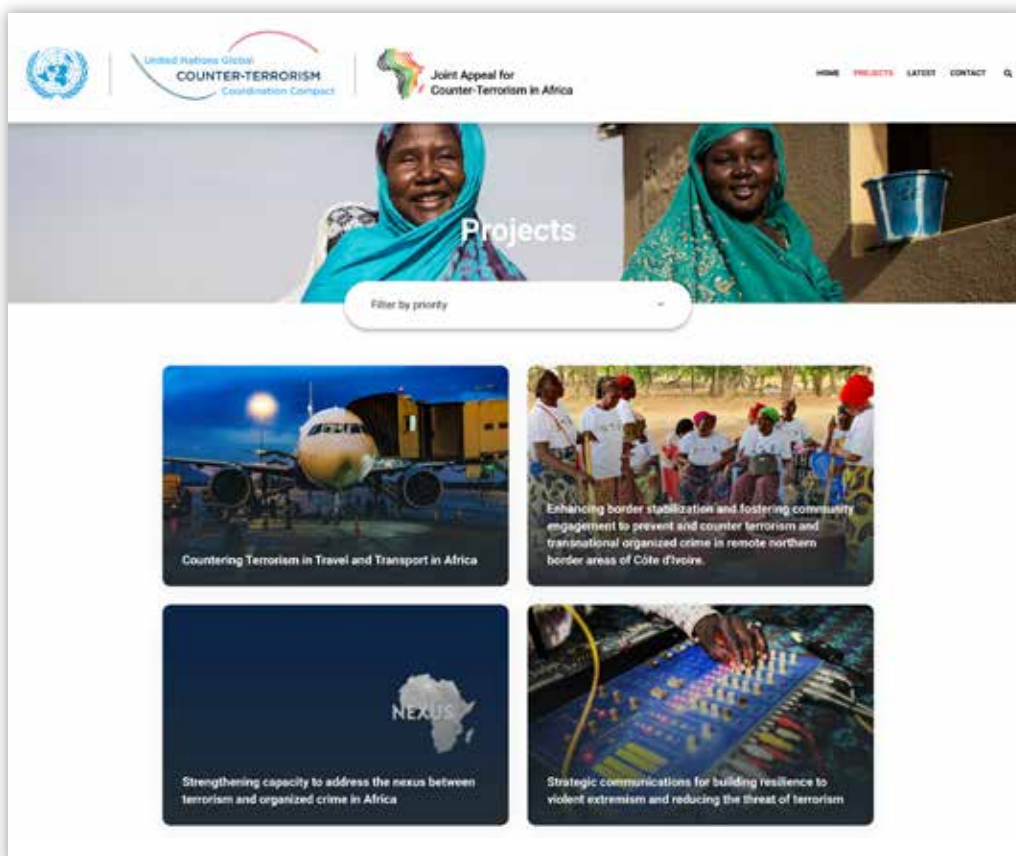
United Nations Global
COUNTER-TERRORISM
Coordination Compact

Joint Appeal for
Counter-Terrorism in Africa

HOME PROJECTS LATEST CONTACT

Projects

Filter by priority

Countering Terrorism in Travel and Transport in Africa

Enhancing border stabilization and fostering community engagement to prevent and counter terrorism and transnational organized crime in remote northern border areas of Côte d'Ivoire.

NEXUS

Strengthening capacity to address the nexus between terrorism and organized crime in Africa

Strategic communications for building resilience to violent extremism and reducing the threat of terrorism